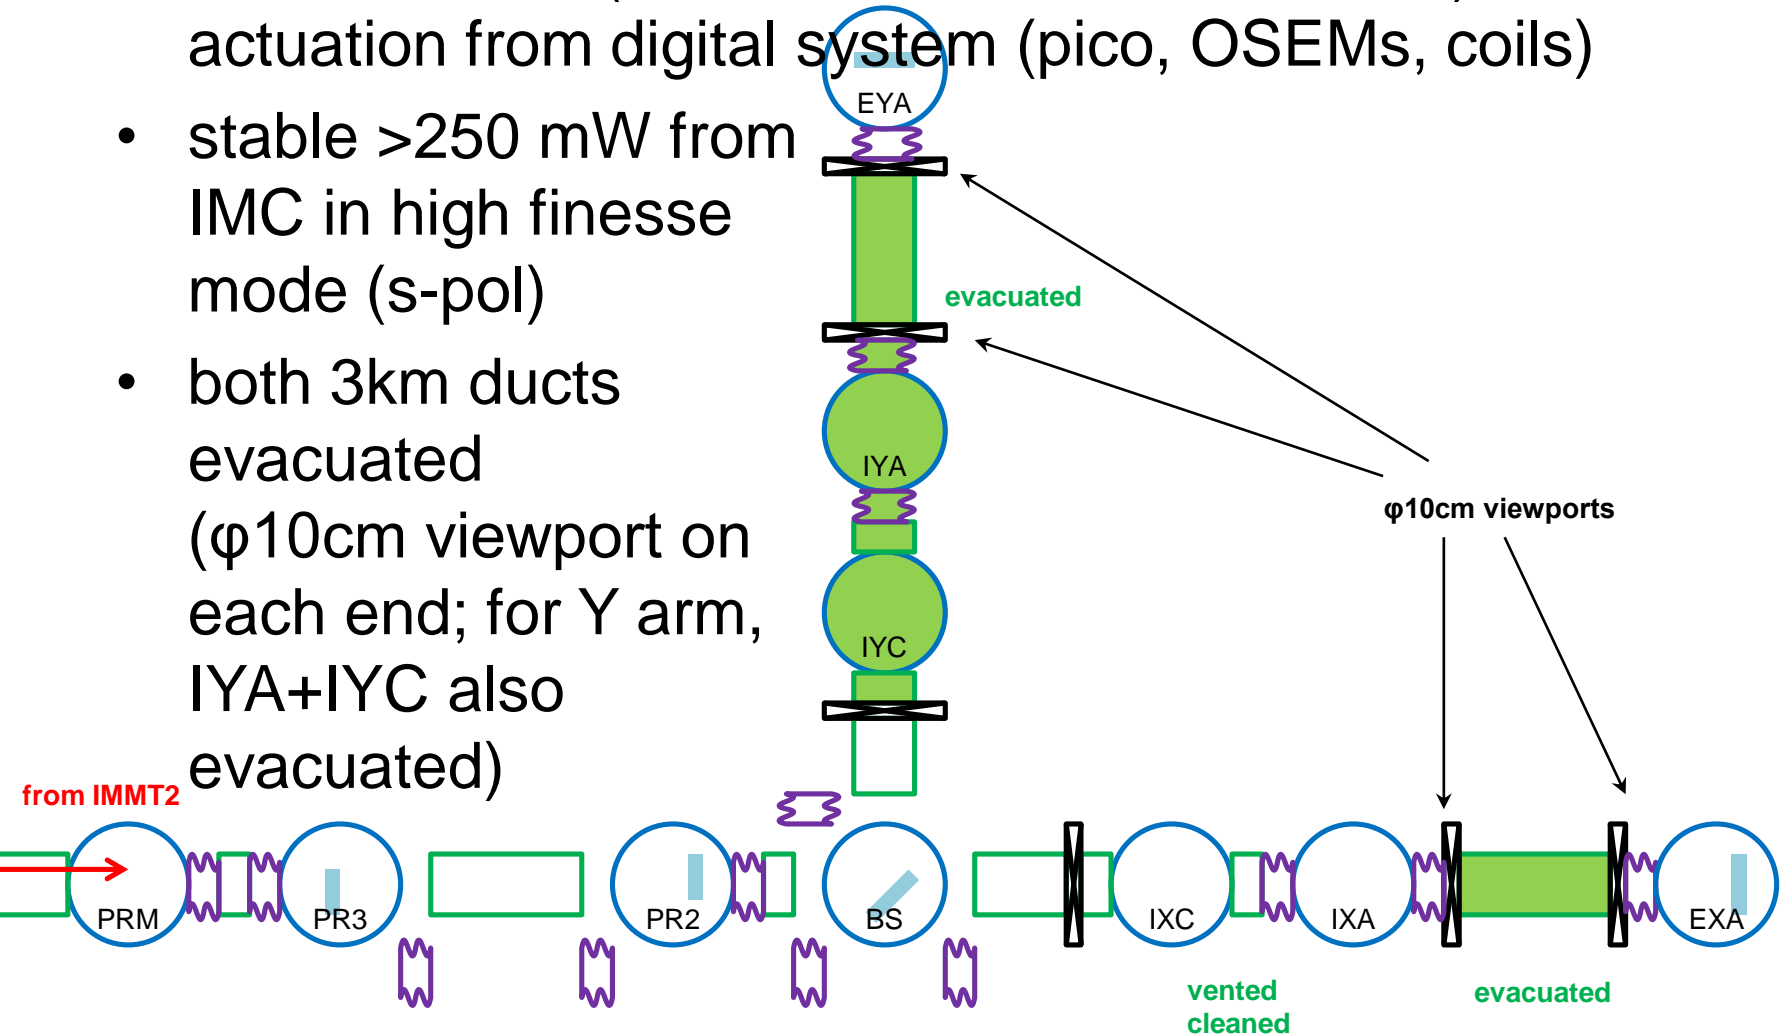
actuation from digital system (pico, OSEMs, coils)

• stable >250 mW from IMC in high finesse mode (s-pol)

• both 3km ducts evacuated (φ10cm viewport on each end; for Y arm, IYA+IYC also evacuated)

EYA

evacuated

IYA

IYC

φ10cm viewports

from IMMT2

PRM

PR3

PR2

BS

IXC

IXA

EXA

vented cleaned

evacuated